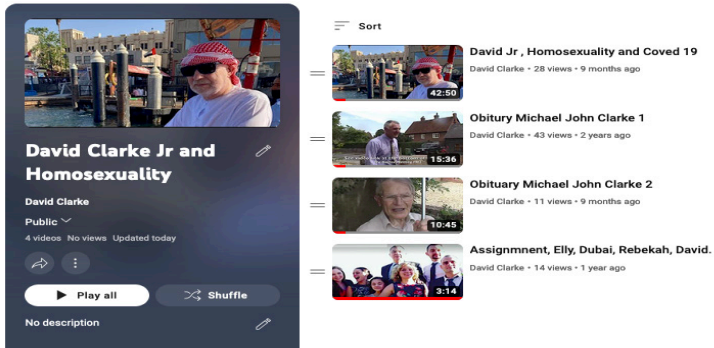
David Clarke Jr and Homosexuality

David Clarke

Public

4 videos No views Updated today

Play all

Shuffle

No description

Sort

42:50

David Jr , Homosexuality and Coved 19

David Clarke • 28 views • 9 months ago

15:36

Obitury Michael John Clarke 1

David Clarke • 43 views • 2 years ago

10:45

Obituary Michael John Clarke 2

David Clarke • 11 views • 9 months ago

3:14

Assignmnent, Elly, Dubai, Rebekah, David.

David Clarke • 14 views • 1 year ago